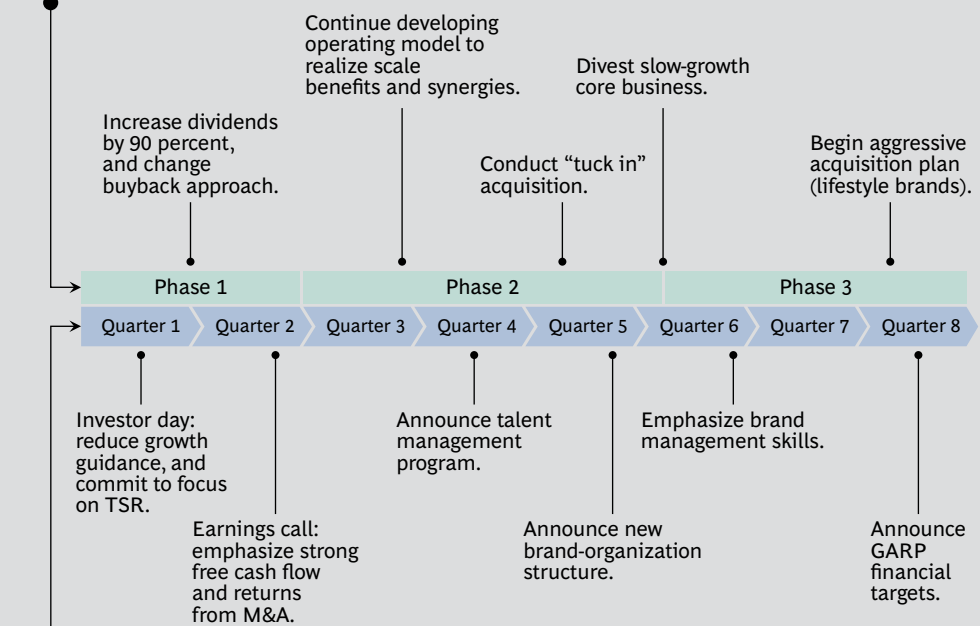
Continue developing operating model to realize scale benefits and synergies.

Divest slow-growth core business.

Increase dividends by 90 percent, and change buyback approach.

Conduct “tuck in” acquisition.

Begin aggressive acquisition plan (lifestyle brands).

| Phase 1 | Phase 2 | Phase 3 |
|---|---|---|

| Quarter 1 | Quarter 2 | Quarter 3 | Quarter 4 | Quarter 5 | Quarter 6 | Quarter 7 | Quarter 8 |
|---|---|---|---|---|---|---|---|

Investor day: reduce growth guidance, and commit to focus on TSR.

Earnings call: emphasize strong free cash flow and returns from M&A.

Announce talent management program.

Announce new brand-organization structure.

Emphasize brand management skills.

Announce GARP financial targets.